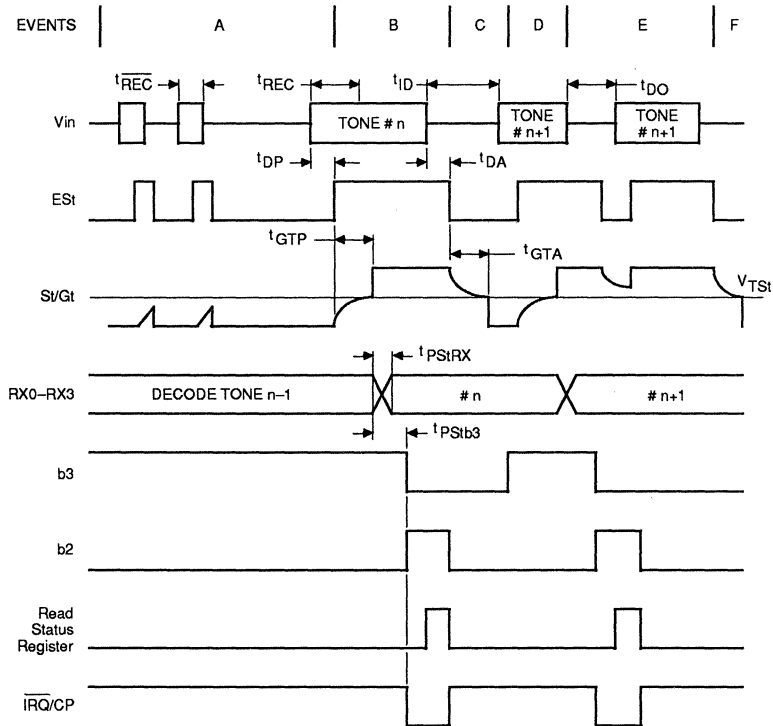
EVENTS A B C D E F

$t_{\overline{REC}}$ $t_{REC}$ $t_{ID}$ $t_{DO}$

Vin TONE # n TONE # n+1 TONE # n+1

$t_{DP}$ $t_{DA}$

ESt

$t_{GTP}$ $t_{GTA}$

St/Gt $V_{TSt}$

$t_{PStRX}$

RX0–RX3 DECODE TONE n–1 # n # n+1

$t_{PStb3}$

b3

b2

Read Status Register

$\overline{IRQ}$/CP